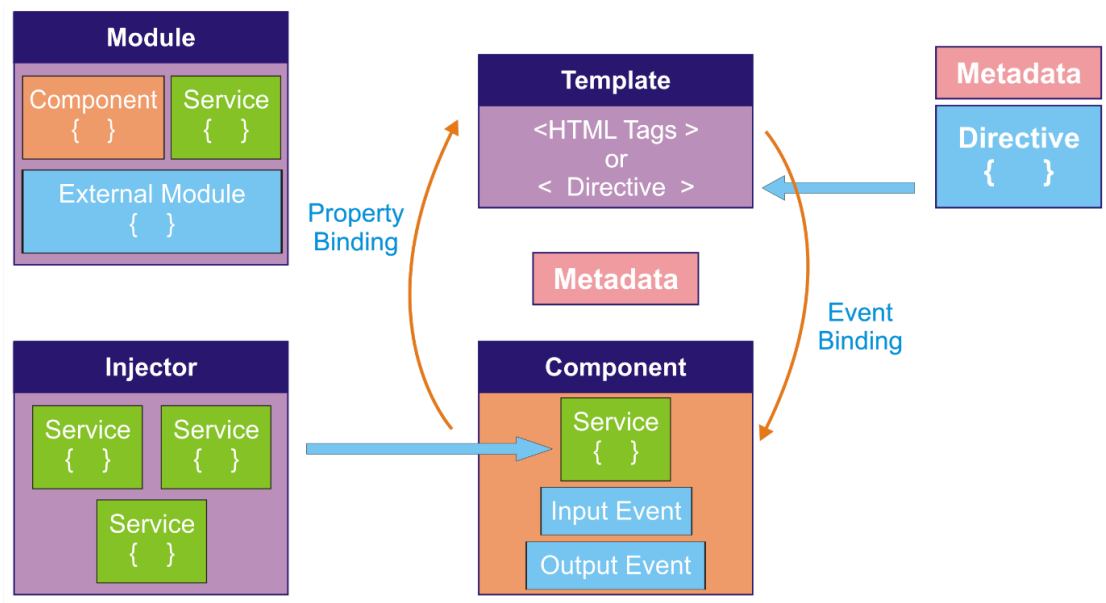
Module

Component
{ }

Service
{ }

External Module
{ }

Template

<HTML Tags >
or
< Directive >

Metadata

Directive
{ }

Property Binding

Metadata

Event Binding

Injector

Service
{ }

Service
{ }

Service
{ }

Component

Service
{ }

Input Event

Output Event